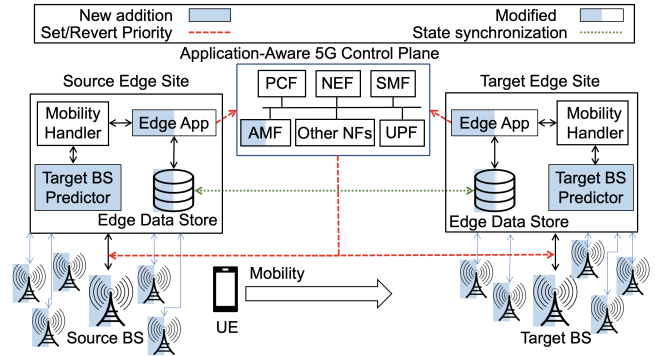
New addition
Modified
Set/Revert Priority
State synchronization

Application-Aware 5G Control Plane

Source Edge Site

Target Edge Site

PCF
NEF
SMF
AMF
Other NFs
UPF

Mobility Handler
Edge App
Target BS Predictor
Edge Data Store

Edge App
Mobility Handler
Target BS Predictor
Edge Data Store

Mobility
UE
Source BS
Target BS